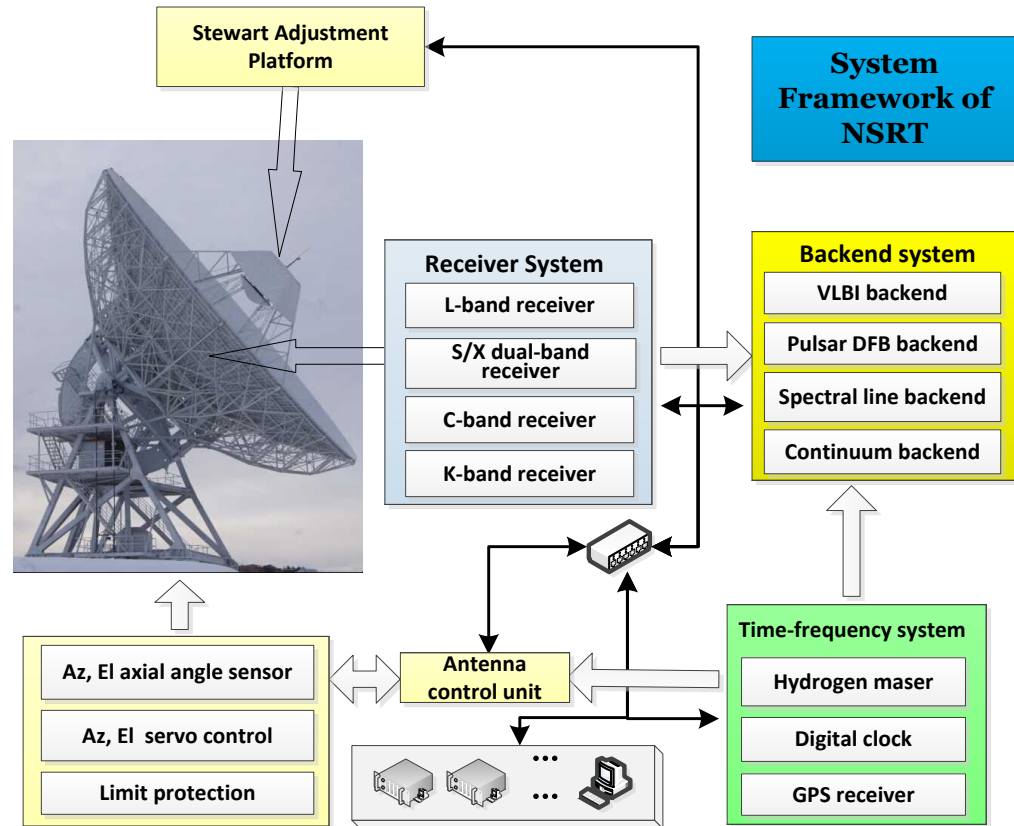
Stewart Adjustment Platform

System Framework of NSRT

Receiver System
L-band receiver
S/X dual-band receiver
C-band receiver
K-band receiver

Backend system
VLBI backend
Pulsar DFB backend
Spectral line backend
Continuum backend

Time-frequency system
Hydrogen maser
Digital clock
GPS receiver

Antenna control unit

Az, El axial angle sensor
Az, El servo control
Limit protection

...
...